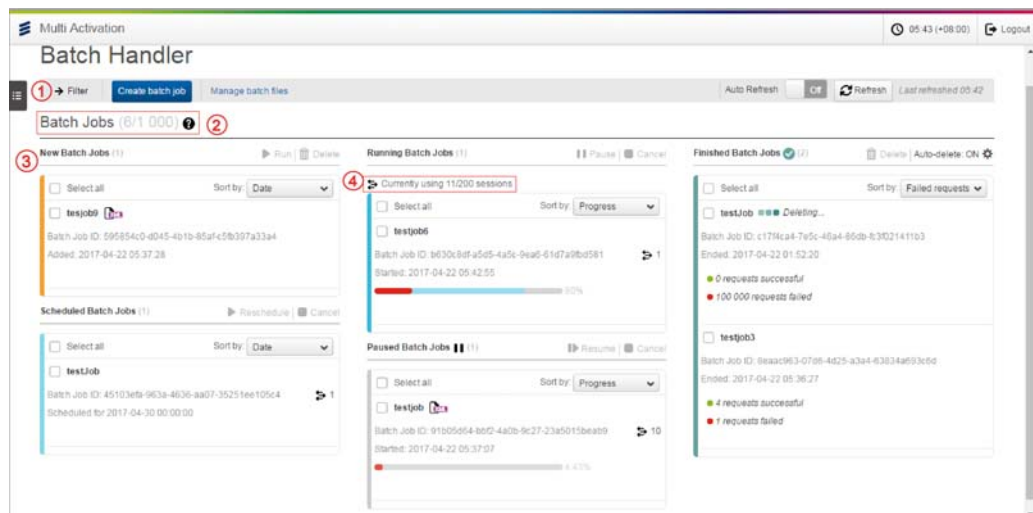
Multi Activation

05:43 (+08:00) Logout

Batch Handler

1 Filter Create batch job Manage batch files

Auto Refresh Off Refresh Last refreshed 05:42

Batch Jobs (6/1 000) 2

3 New Batch Jobs (1) Run Delete

Select all Sort by: Date

tesjob9

Batch Job ID: 595654c0-d045-4b1b-85af-c5fb397a33a4

Added: 2017-04-22 05:37:28

Scheduled Batch Jobs (1) Reschedule Cancel

Select all Sort by: Date

testJob

Batch Job ID: 45103efa-963a-4636-aa07-35251ee105c4 1

Scheduled for 2017-04-30 00:00:00

Running Batch Jobs (1) Pause Cancel

4 Currently using 11/200 sessions

Select all Sort by: Progress

testjob6

Batch Job ID: b630c8df-a5d5-4a5c-9ea6-61d7a9fbd581 1

Started: 2017-04-22 05:42:55

80%

Paused Batch Jobs (1) Resume Cancel

Select all Sort by: Progress

testjob

Batch Job ID: 91b05d64-bbf2-4a0b-9c27-23a5015beab9 10

Started: 2017-04-22 05:37:07

4.43%

Finished Batch Jobs (2) Delete Auto-delete: ON

Select all Sort by: Failed requests

testJob Deleting...

Batch Job ID: c17f4ca4-7e5c-46a4-86db-fc3f021411b3

Ended: 2017-04-22 01:52:20

0 requests successful

100 000 requests failed

testjob3

Batch Job ID: 8eaac963-07d6-4d25-a3a4-63834a693c6d

Ended: 2017-04-22 05:36:27

4 requests successful

1 requests failed